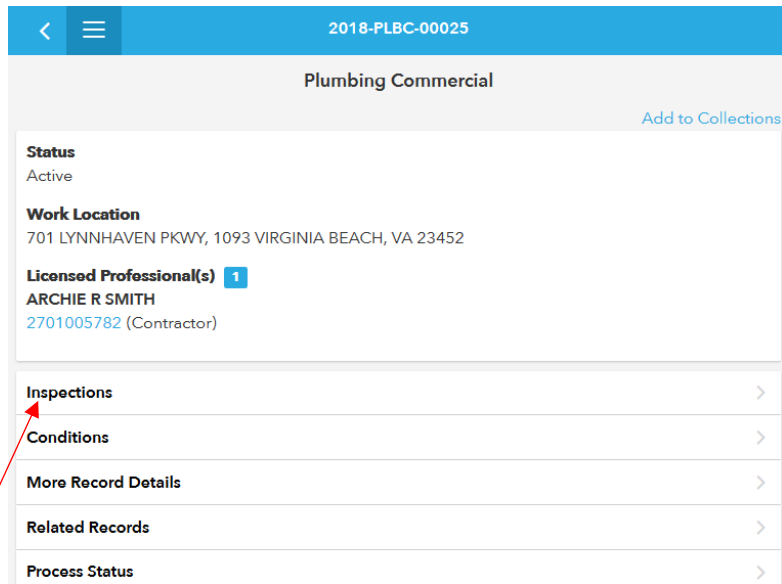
2018-PLBC-00025

Plumbing Commercial

Add to Collections

Status
Active

Work Location
701 LYNNHAVEN PKWY, 1093 VIRGINIA BEACH, VA 23452

Licensed Professional(s) 1
ARCHIE R SMITH
2701005782 (Contractor)

Inspections

Conditions

More Record Details

Related Records

Process Status